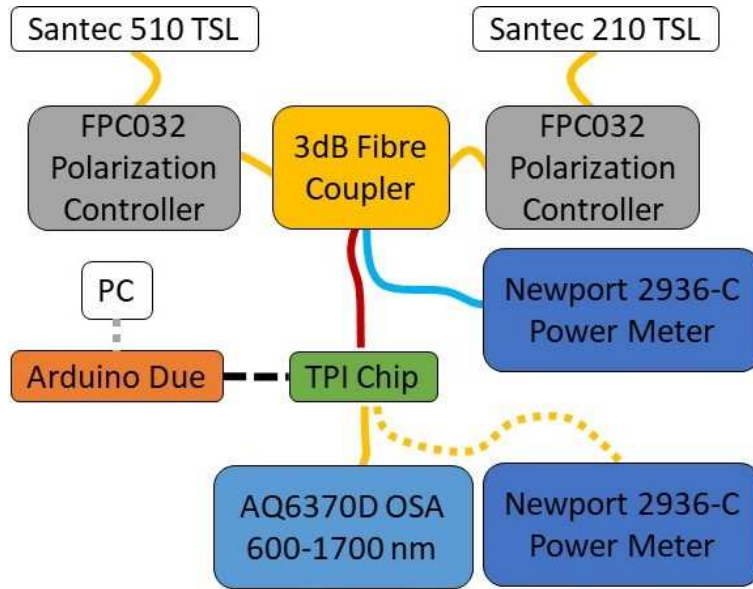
Santec 510 TSL

Santec 210 TSL

FPC032 Polarization Controller

3dB Fibre Coupler

FPC032 Polarization Controller

PC

Newport 2936-C Power Meter

Arduino Due

TPI Chip

AQ6370D OSA 600-1700 nm

Newport 2936-C Power Meter